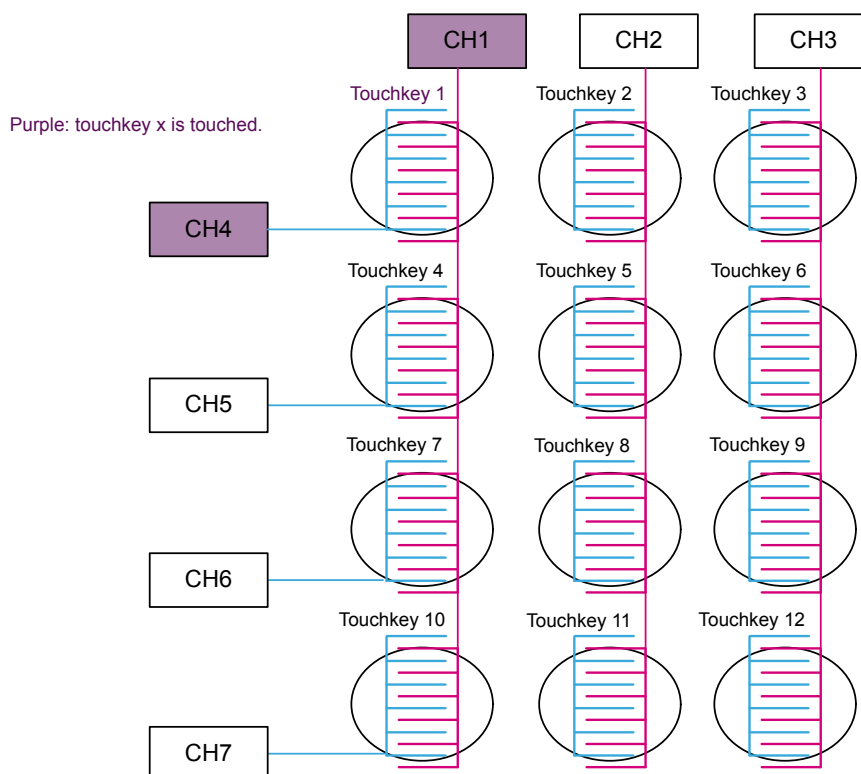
CH1

CH2

CH3

Purple: touchkey x is touched.

Touchkey 1

Touchkey 2

Touchkey 3

CH4

Touchkey 4

Touchkey 5

Touchkey 6

CH5

Touchkey 7

Touchkey 8

Touchkey 9

CH6

Touchkey 10

Touchkey 11

Touchkey 12

CH7